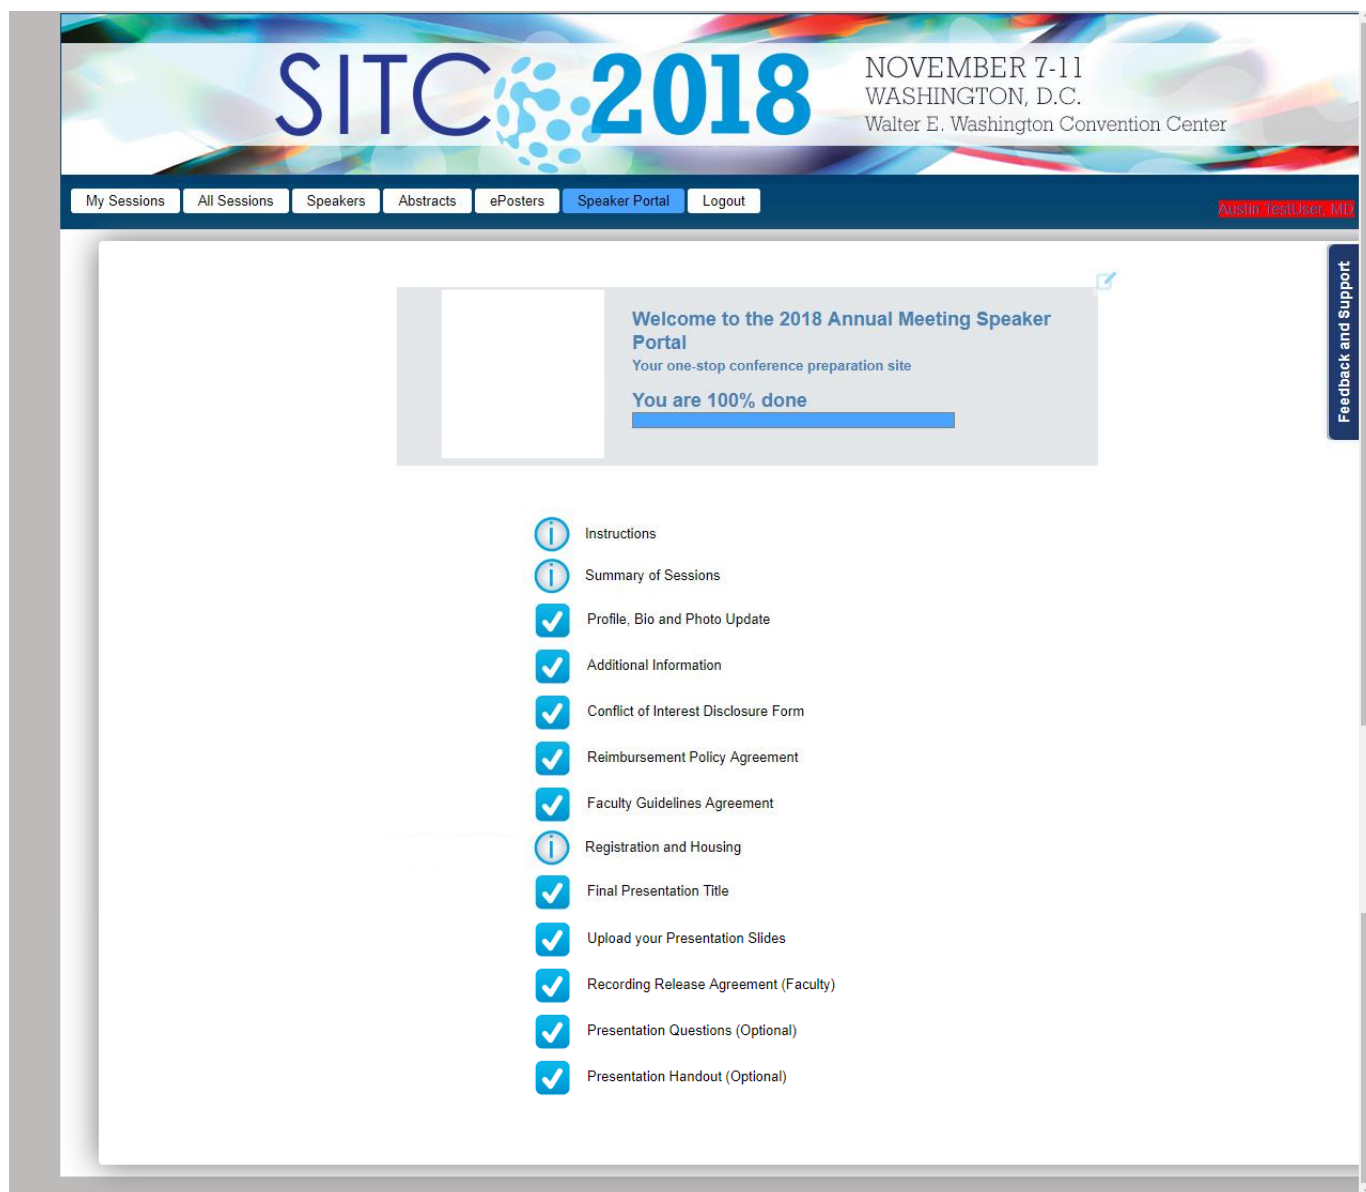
SITC 2018

NOVEMBER 7-11
WASHINGTON, D.C.
Walter E. Washington Convention Center

My Sessions All Sessions Speakers Abstracts ePosters Speaker Portal Logout

Austin TestUser, MD

Feedback and Support

Welcome to the 2018 Annual Meeting Speaker Portal
Your one-stop conference preparation site

You are 100% done

Instructions
Summary of Sessions
Profile, Bio and Photo Update
Additional Information
Conflict of Interest Disclosure Form
Reimbursement Policy Agreement
Faculty Guidelines Agreement
Registration and Housing
Final Presentation Title
Upload your Presentation Slides
Recording Release Agreement (Faculty)
Presentation Questions (Optional)
Presentation Handout (Optional)